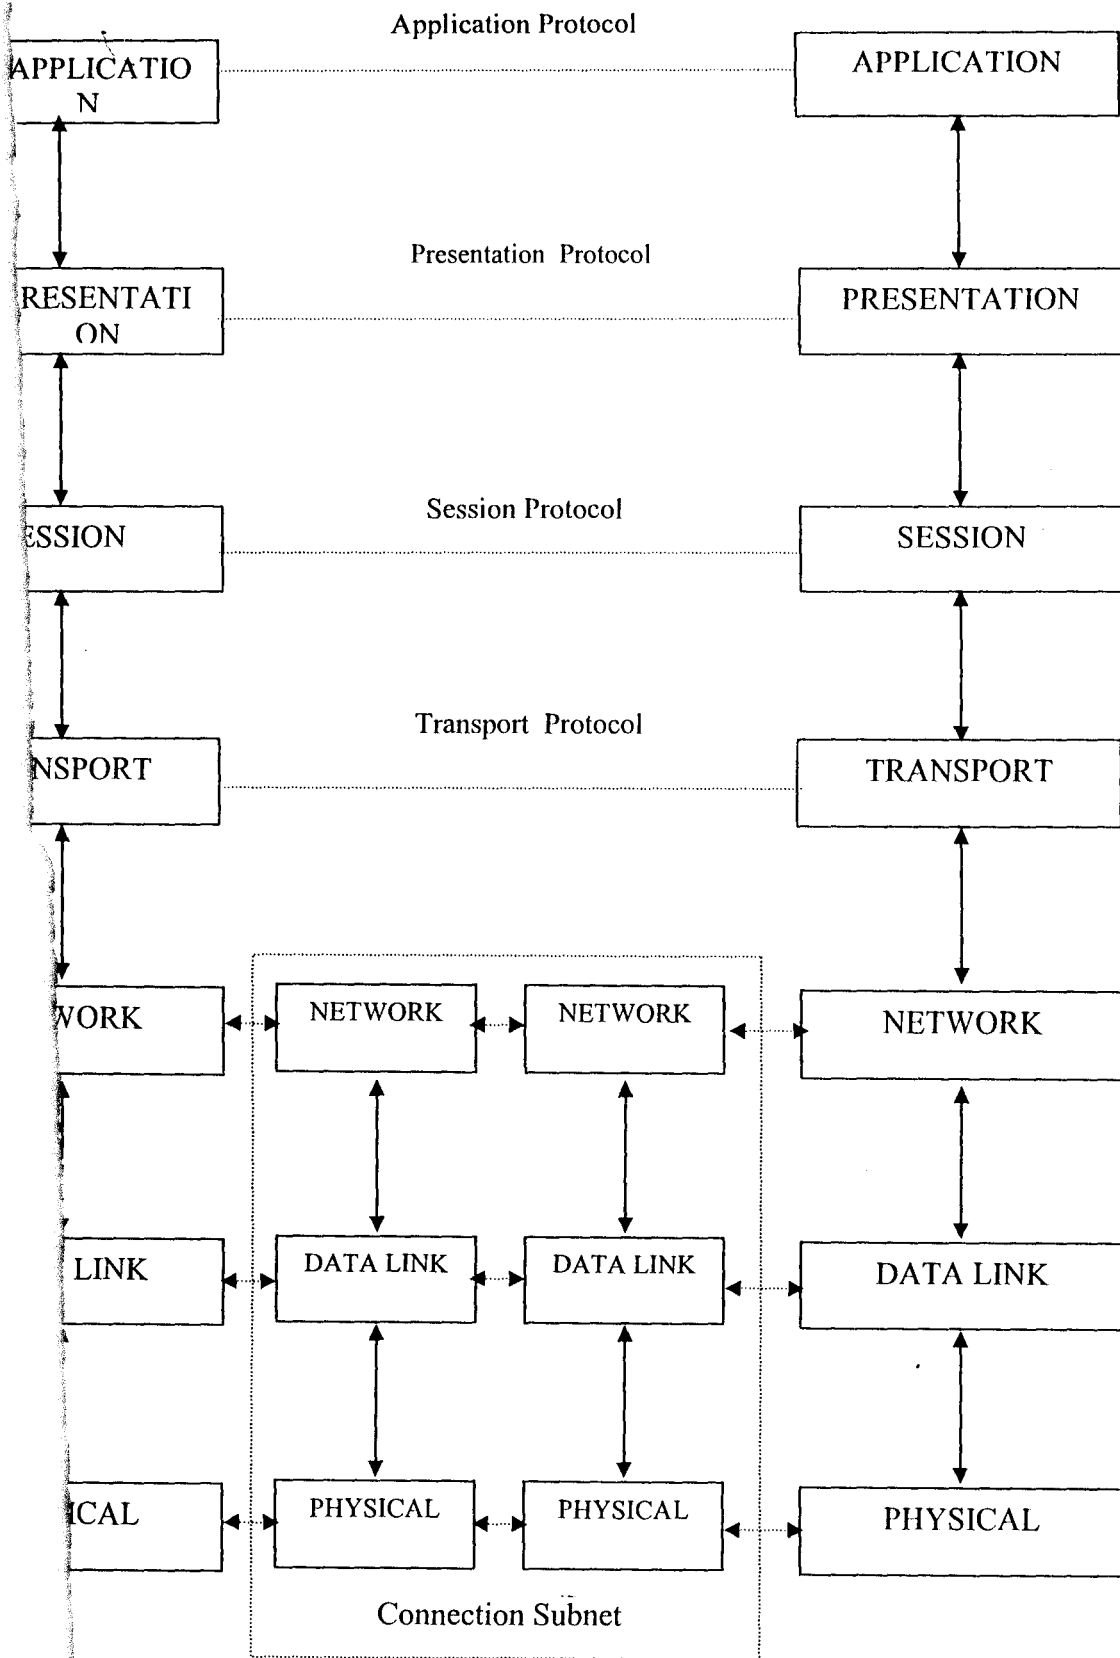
Application Protocol

APPLICATIO N

APPLICATION

Presentation Protocol

RESENTATI ON

PRESENTATION

Session Protocol

ESSION

SESSION

Transport Protocol

NSPORT

TRANSPORT

WORK

NETWORK

NETWORK

NETWORK

LINK

DATA LINK

DATA LINK

DATA LINK

ICAL

PHYSICAL

PHYSICAL

PHYSICAL

Connection Subnet